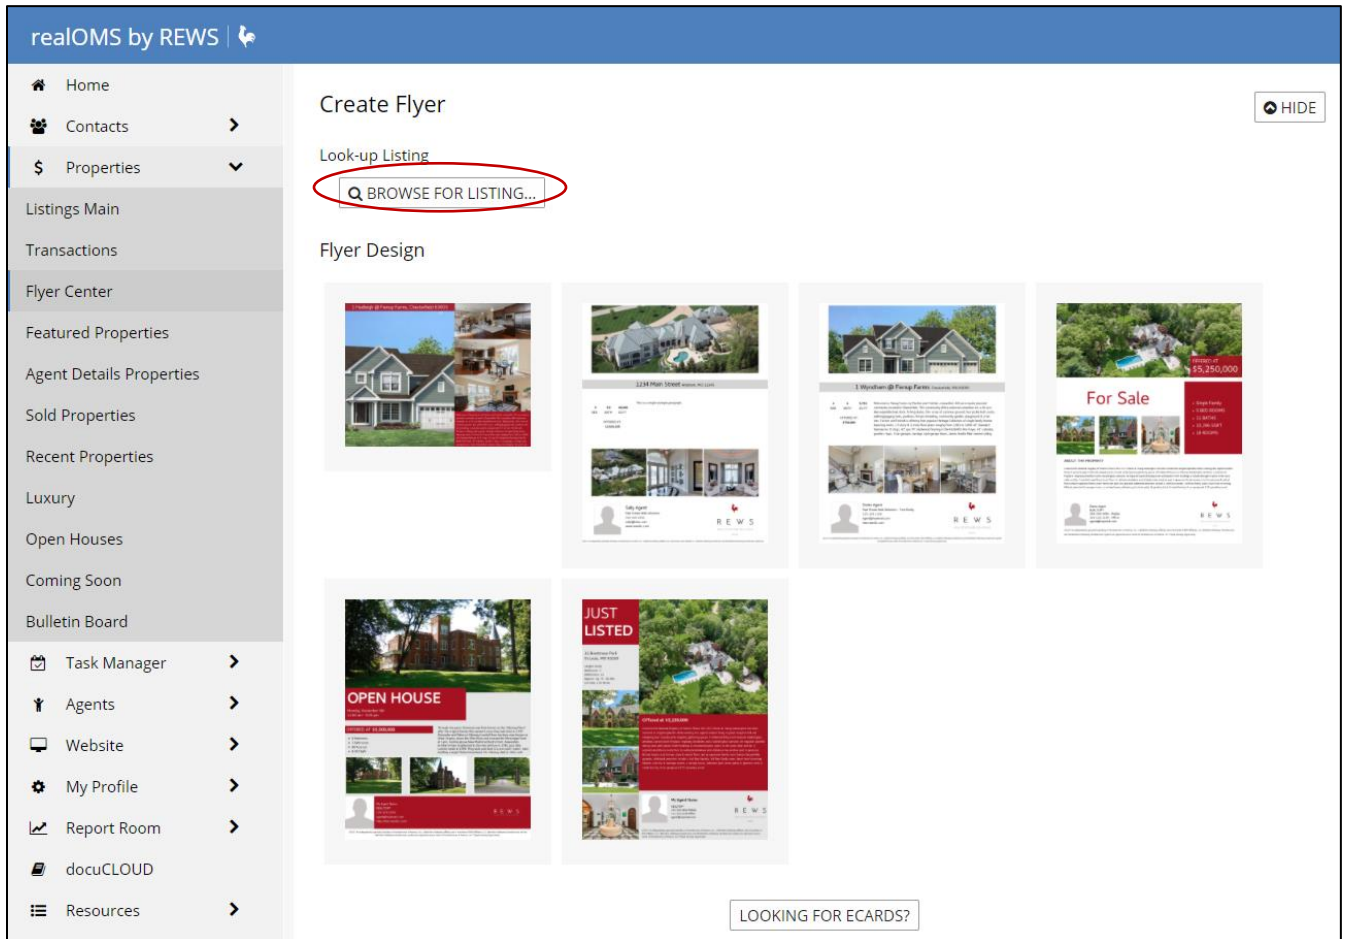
realOMS by REWS

Home
Contacts
Properties
Listings Main
Transactions
Flyer Center
Featured Properties
Agent Details Properties
Sold Properties
Recent Properties
Luxury
Open Houses
Coming Soon
Bulletin Board
Task Manager
Agents
Website
My Profile
Report Room
docuCLOUD
Resources

Create Flyer

HIDE

Look-up Listing

BROWSE FOR LISTING...

Flyer Design

For Sale

$5,250,000

OPEN HOUSE

JUST LISTED

LOOKING FOR ECARDS?